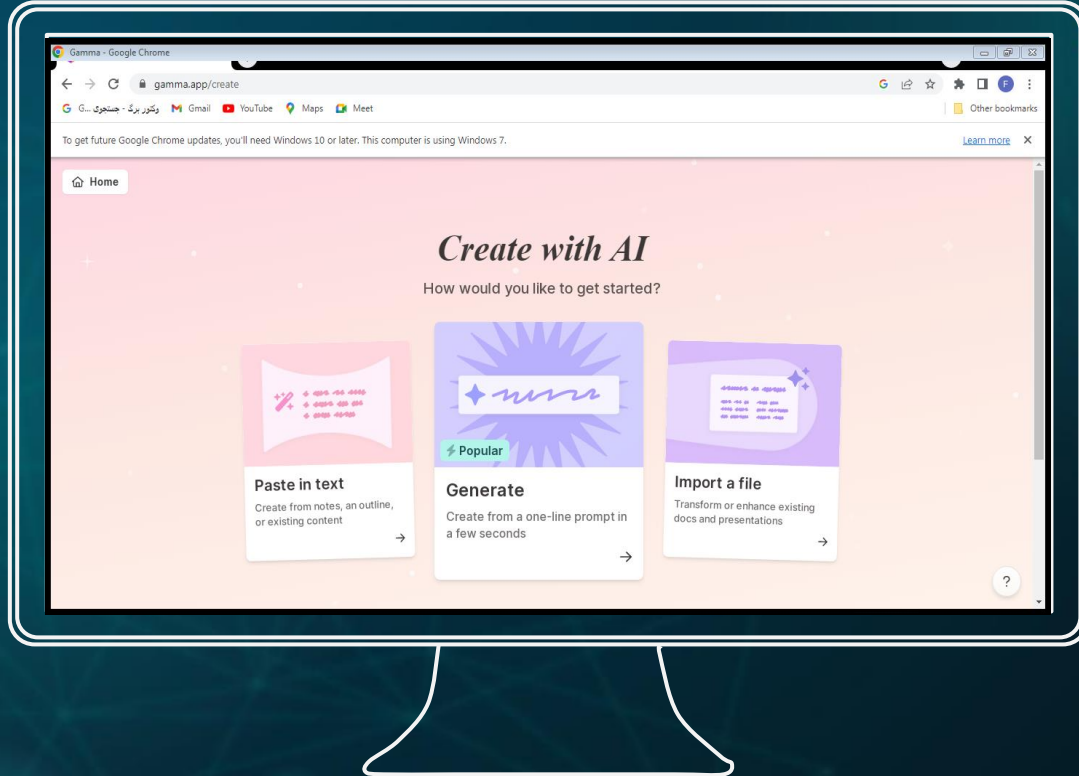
Gamma - Google Chrome

gamma.app/create

G ... وکتور برگ - جستجوی  Gmail  YouTube  Maps  Meet

Other bookmarks

To get future Google Chrome updates, you'll need Windows 10 or later. This computer is using Windows 7.

Learn more

Home

Create with AI

How would you like to get started?

Paste in text

Create from notes, an outline, or existing content

Popular

Generate

Create from a one-line prompt in a few seconds

Import a file

Transform or enhance existing docs and presentations

?